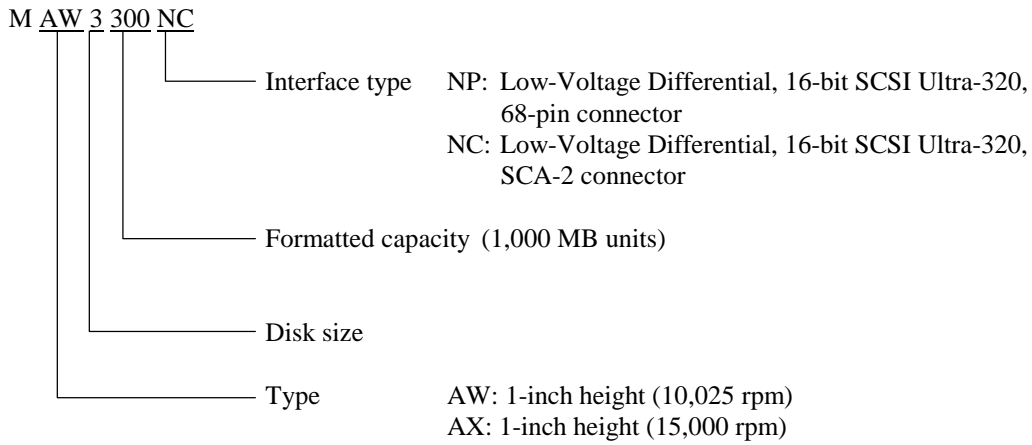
M AW 3 300 NC

Interface type NP: Low-Voltage Differential, 16-bit SCSI Ultra-320, 68-pin connector
NC: Low-Voltage Differential, 16-bit SCSI Ultra-320, SCA-2 connector

Formatted capacity (1,000 MB units)

Disk size

Type AW: 1-inch height (10,025 rpm)
AX: 1-inch height (15,000 rpm)